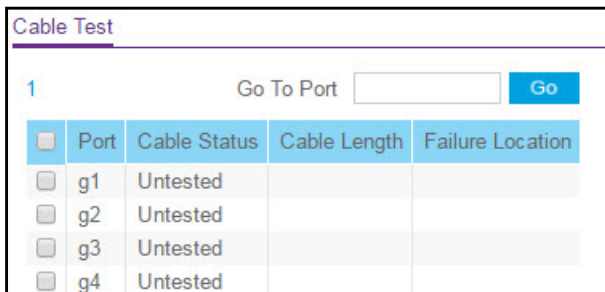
Cable Test

1 Go To Port Go

| | Port | Cable Status | Cable Length | Failure Location |
|---|---|---|---|---|
| | g1 | Untested | | |
| | g2 | Untested | | |
| | g3 | Untested | | |
| | g4 | Untested | | |